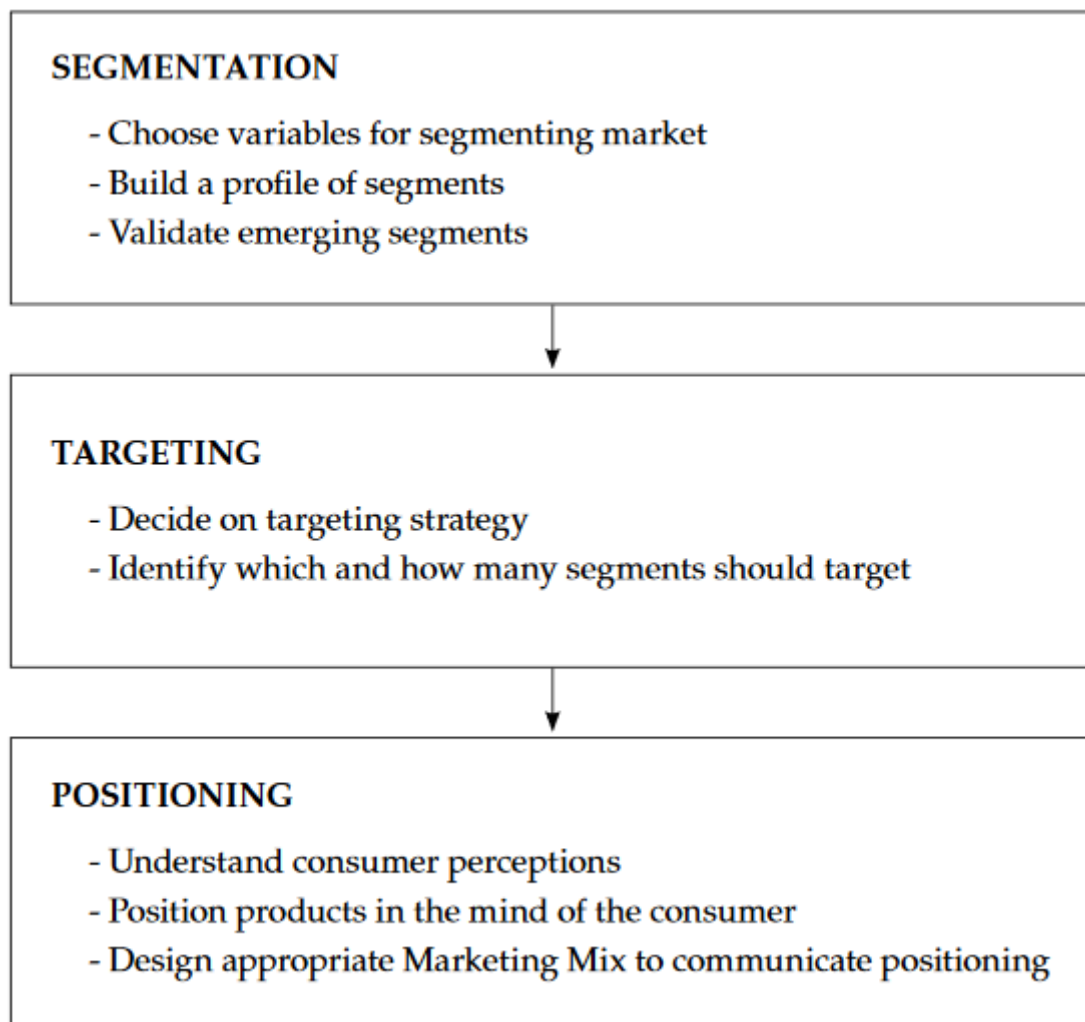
SEGMENTATION

- Choose variables for segmenting market
- Build a profile of segments
- Validate emerging segments

TARGETING

- Decide on targeting strategy
- Identify which and how many segments should target

POSITIONING

- Understand consumer perceptions
- Position products in the mind of the consumer
- Design appropriate Marketing Mix to communicate positioning